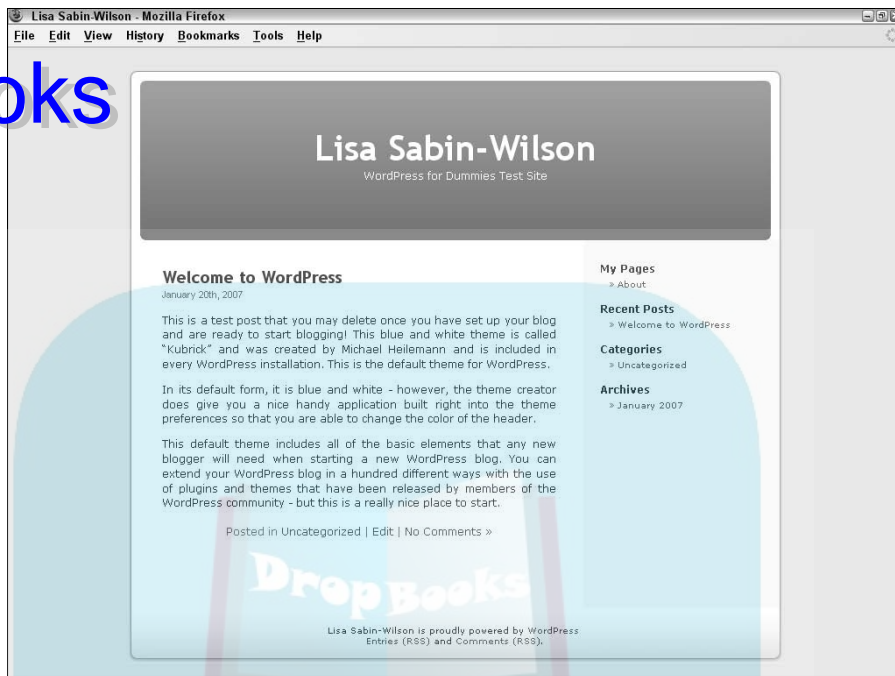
Lisa Sabin-Wilson - Mozilla Firefox

File Edit View History Bookmarks Tools Help

oks

Lisa Sabin-Wilson

WordPress for Dummies Test Site

Welcome to WordPress

January 20th, 2007

This is a test post that you may delete once you have set up your blog and are ready to start blogging! This blue and white theme is called "Kubrick" and was created by Michael Heilemann and is included in every WordPress installation. This is the default theme for WordPress.

In its default form, it is blue and white - however, the theme creator does give you a nice handy application built right into the theme preferences so that you are able to change the color of the header.

This default theme includes all of the basic elements that any new blogger will need when starting a new WordPress blog. You can extend your WordPress blog in a hundred different ways with the use of plugins and themes that have been released by members of the WordPress community - but this is a really nice place to start.

Posted in Uncategorized | Edit | No Comments »

My Pages
» About

Recent Posts
» Welcome to WordPress

Categories
» Uncategorized

Archives
» January 2007

DropBooks

Lisa Sabin-Wilson is proudly powered by WordPress
Entries (RSS) and Comments (RSS).